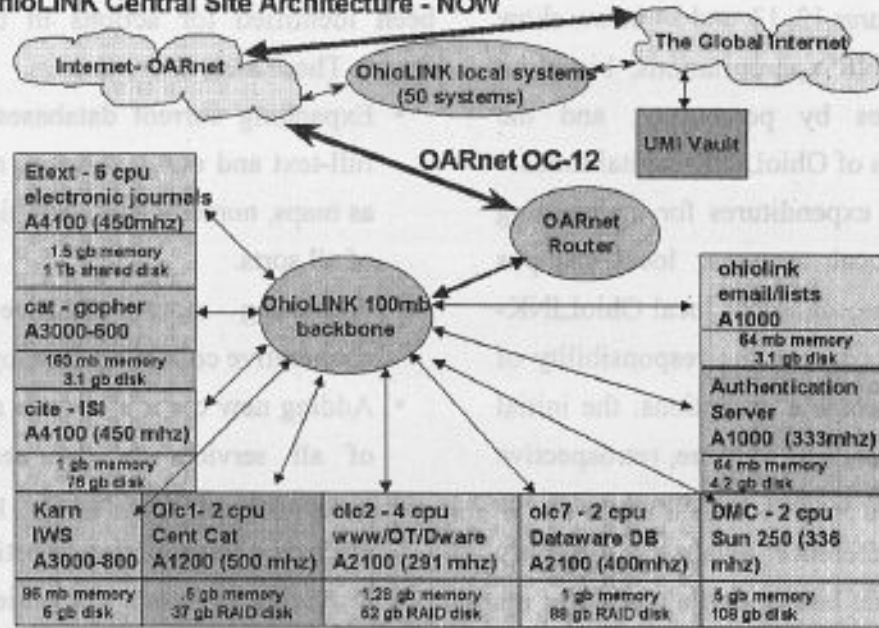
OhioLINK Central Site Architecture - NOW

Internet- OARnet

OhioLINK local systems (50 systems)

The Global Internet

UMI Vault

OARnet OC-12

Etext - 6 cpu electronic journals A4100 (450mhz)

1.5 gb memory 1 Tb shared disk

OARnet Router

ohiolink email/lists A1000

64 mb memory 3.1 gb disk

cat - gopher A3000-600

160 mb memory 3.1 gb disk

OhioLINK 100mb backbone

Authentication Server A1000 (333mhz)

64 mb memory 4.2 gb disk

cite - ISI A4100 (450 mhz)

1 gb memory 78 gb disk

Karn IWS A3000-800

96 mb memory 6 gb disk

Olc1- 2 cpu Cent Cat A1200 (500 mhz)

.5 gb memory 37 gb RAID disk

olc2 - 4 cpu www/OT/Dware A2100 (291 mhz)

1.28 gb memory 62 gb RAID disk

olc7 - 2 cpu Dataware DB A2100 (400mhz)

1 gb memory 88 gb RAID disk

DMC - 2 cpu Sun 250 (336 mhz)

5 gb memory 108 gb disk